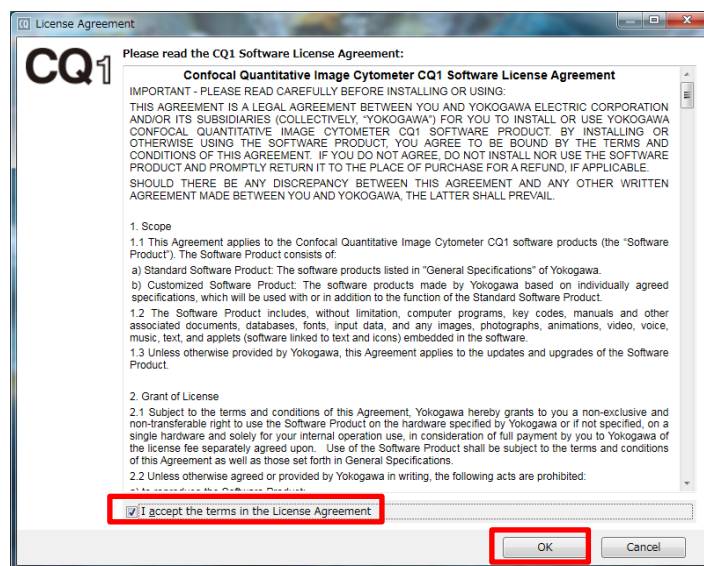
License Agreement

CQ1

Please read the CQ1 Software License Agreement:

Confocal Quantitative Image Cytometer CQ1 Software License Agreement

IMPORTANT - PLEASE READ CAREFULLY BEFORE INSTALLING OR USING:

THIS AGREEMENT IS A LEGAL AGREEMENT BETWEEN YOU AND YOKOGAWA ELECTRIC CORPORATION AND/OR ITS SUBSIDIARIES (COLLECTIVELY, "YOKOGAWA") FOR YOU TO INSTALL OR USE YOKOGAWA CONFOCAL QUANTITATIVE IMAGE CYTOMETER CQ1 SOFTWARE PRODUCT. BY INSTALLING OR OTHERWISE USING THE SOFTWARE PRODUCT, YOU AGREE TO BE BOUND BY THE TERMS AND CONDITIONS OF THIS AGREEMENT. IF YOU DO NOT AGREE, DO NOT INSTALL NOR USE THE SOFTWARE PRODUCT AND PROMPTLY RETURN IT TO THE PLACE OF PURCHASE FOR A REFUND, IF APPLICABLE.

SHOULD THERE BE ANY DISCREPANCY BETWEEN THIS AGREEMENT AND ANY OTHER WRITTEN AGREEMENT MADE BETWEEN YOU AND YOKOGAWA, THE LATTER SHALL PREVAIL.

1. Scope

1.1 This Agreement applies to the Confocal Quantitative Image Cytometer CQ1 software products (the "Software Product"). The Software Product consists of:

a) Standard Software Product: The software products listed in "General Specifications" of Yokogawa.

b) Customized Software Product: The software products made by Yokogawa based on individually agreed specifications, which will be used with or in addition to the function of the Standard Software Product.

1.2 The Software Product includes, without limitation, computer programs, key codes, manuals and other associated documents, databases, fonts, input data, and any images, photographs, animations, video, voice, music, text, and applets (software linked to text and icons) embedded in the software.

1.3 Unless otherwise provided by Yokogawa, this Agreement applies to the updates and upgrades of the Software Product.

2. Grant of License

2.1 Subject to the terms and conditions of this Agreement, Yokogawa hereby grants to you a non-exclusive and non-transferable right to use the Software Product on the hardware specified by Yokogawa or if not specified, on a single hardware and solely for your internal operation use, in consideration of full payment by you to Yokogawa of the license fee separately agreed upon. Use of the Software Product shall be subject to the terms and conditions of this Agreement as well as those set forth in General Specifications.

2.2 Unless otherwise agreed or provided by Yokogawa in writing, the following acts are prohibited:

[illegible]

I accept the terms in the License Agreement

OK

Cancel